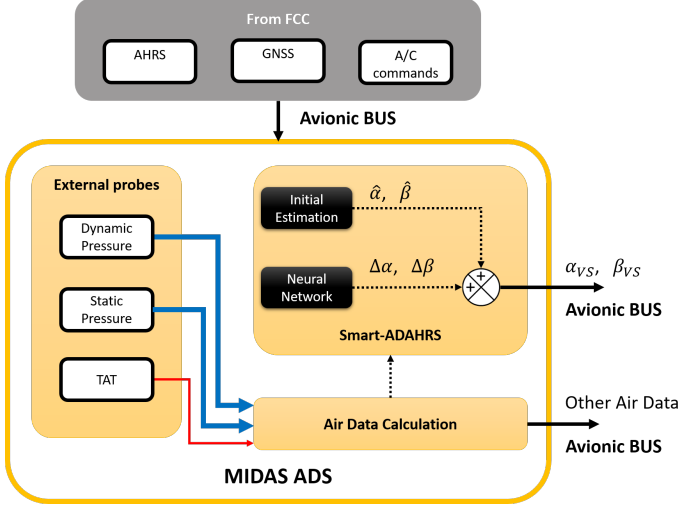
From FCC

AHRS

GNSS

A/C commands

Avionic BUS

External probes

Dynamic Pressure

Static Pressure

TAT

Initial Estimation

$\hat{\alpha},\ \hat{\beta}$

Neural Network

$\Delta\alpha,\ \Delta\beta$

+

+

$\alpha_{VS},\ \beta_{VS}$

Avionic BUS

Smart-ADAHRS

Air Data Calculation

Other Air Data

Avionic BUS

MIDAS ADS